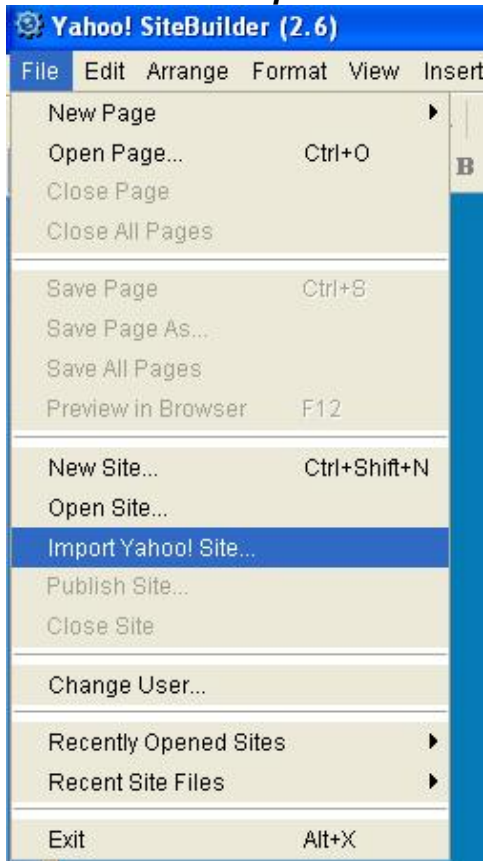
Yahoo! SiteBuilder (2.6)

File Edit Arrange Format View Insert

New Page
Open Page... Ctrl+O
Close Page
Close All Pages

Save Page Ctrl+S
Save Page As...
Save All Pages
Preview in Browser F12

New Site... Ctrl+Shift+N
Open Site...
Import Yahoo! Site...
Publish Site...
Close Site

Change User...

Recently Opened Sites
Recent Site Files

Exit Alt+X

B